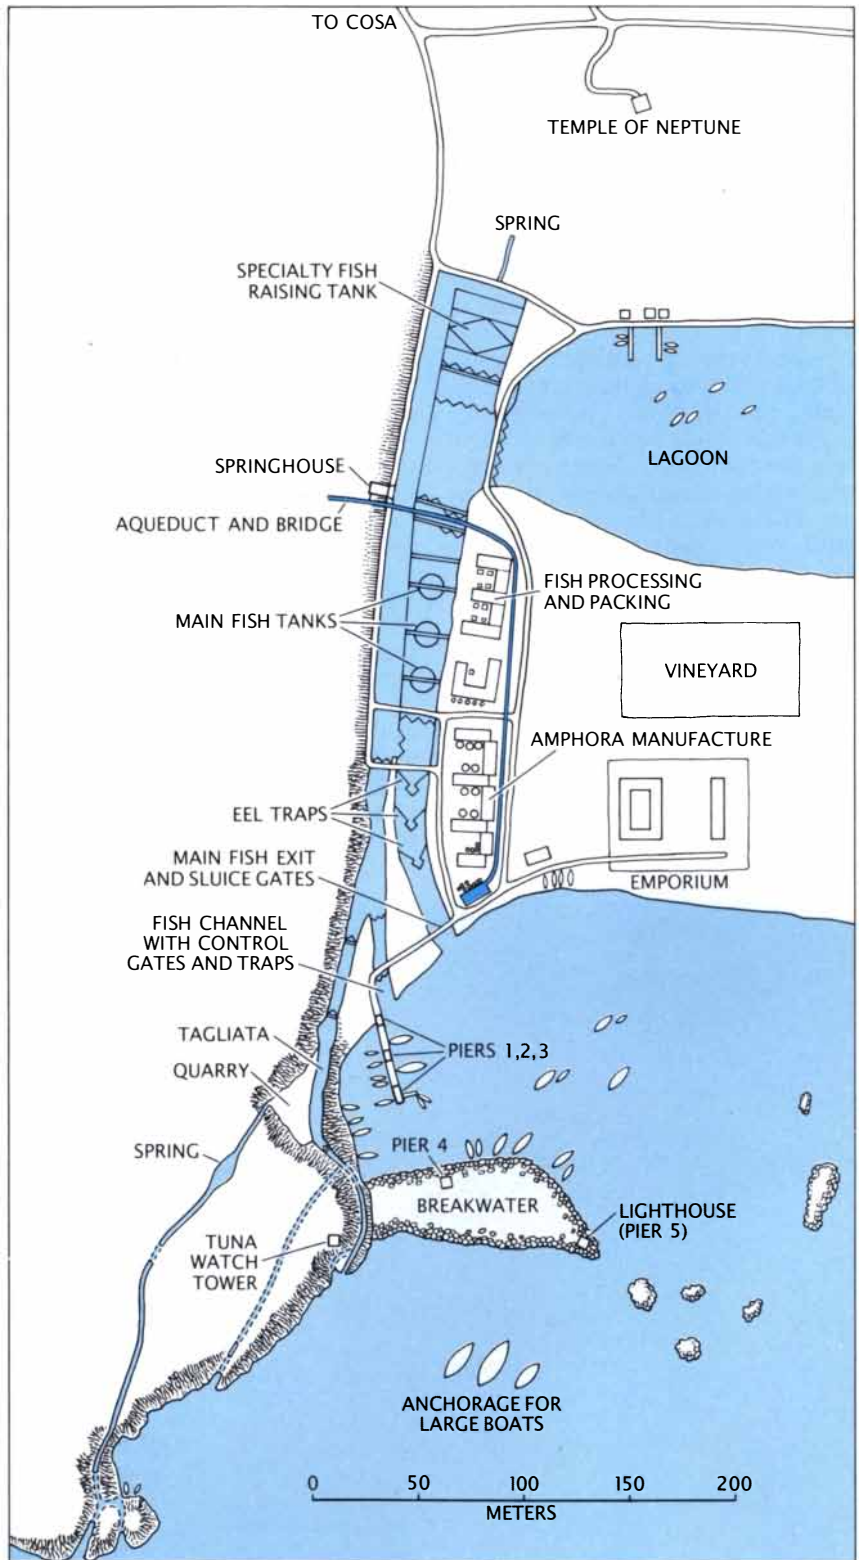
TO COSA
TEMPLE OF NEPTUNE
SPRING
SPECIALTY FISH RAISING TANK
SPRINGHOUSE
AQUEDUCT AND BRIDGE
LAGOON
FISH PROCESSING AND PACKING
MAIN FISH TANKS
VINEYARD
AMPHORA MANUFACTURE
EEL TRAPS
MAIN FISH EXIT AND SLUICE GATES
EMPORIUM
FISH CHANNEL WITH CONTROL GATES AND TRAPS
TAGLIATA
PIERS 1,2,3
QUARRY
SPRING
PIER 4
BREAKWATER
LIGHTHOUSE (PIER 5)
TUNA WATCH TOWER
ANCHORAGE FOR LARGE BOATS
0
50
100
150
200
METERS